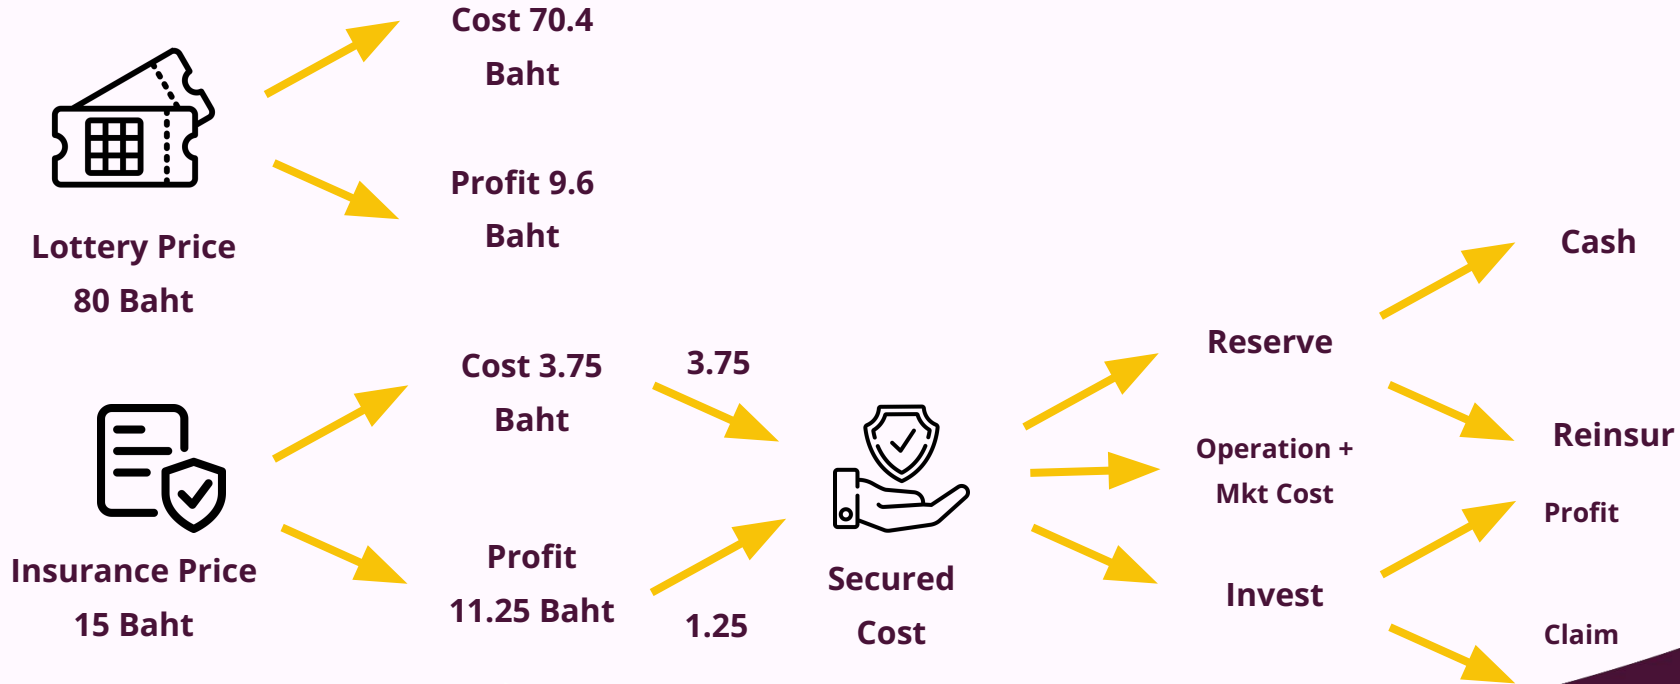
Cost 70.4 Baht

Profit 9.6 Baht

Lottery Price 80 Baht

Cost 3.75 Baht

3.75

Insurance Price 15 Baht

Profit 11.25 Baht

1.25

Secured Cost

Reserve

Operation + Mkt Cost

Invest

Cash

Reinsur

Profit

Claim